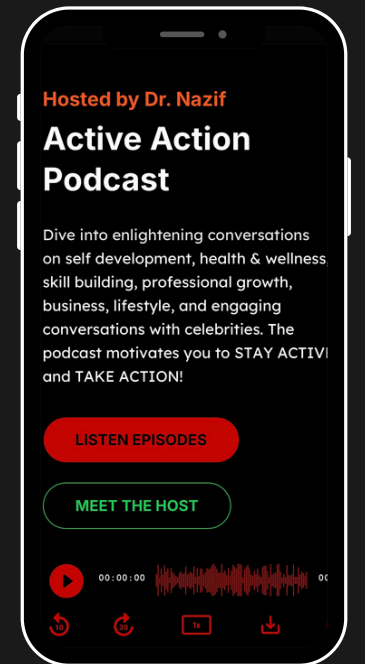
Hosted by Dr. Nazif

Active Action Podcast

Dive into enlightening conversations on self development, health & wellness, skill building, professional growth, business, lifestyle, and engaging conversations with celebrities. The podcast motivates you to STAY ACTIV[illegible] and TAKE ACTION!

LISTEN EPISODES

MEET THE HOST

00:00:00

00

10

30

1x